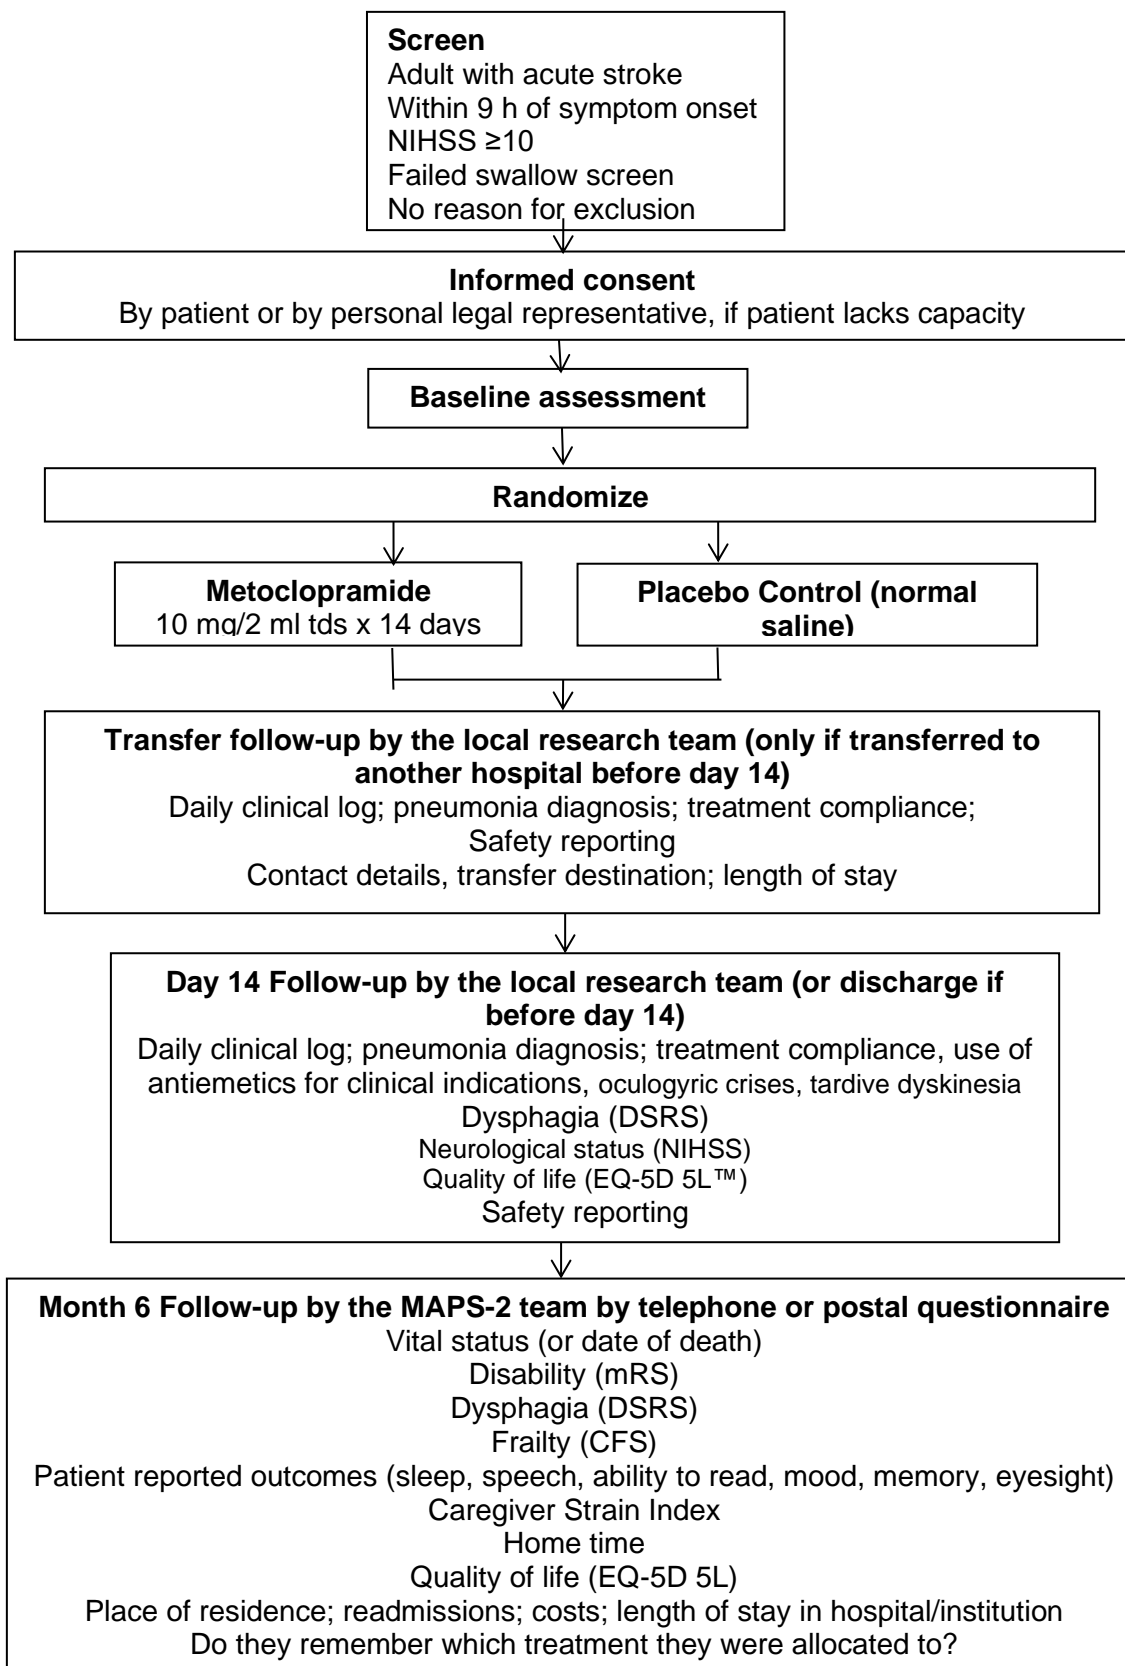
**Screen**
Adult with acute stroke
Within 9 h of symptom onset
NIHSS ≥10
Failed swallow screen
No reason for exclusion

**Informed consent**
By patient or by personal legal representative, if patient lacks capacity

**Baseline assessment**

**Randomize**

**Metoclopramide**
10 mg/2 ml tds x 14 days

**Placebo Control (normal saline)**

**Transfer follow-up by the local research team (only if transferred to another hospital before day 14)**
Daily clinical log; pneumonia diagnosis; treatment compliance;
Safety reporting
Contact details, transfer destination; length of stay

**Day 14 Follow-up by the local research team (or discharge if before day 14)**
Daily clinical log; pneumonia diagnosis; treatment compliance, use of antiemetics for clinical indications, oculogyric crises, tardive dyskinesia
Dysphagia (DSRS)
Neurological status (NIHSS)
Quality of life (EQ-5D 5L™)
Safety reporting

**Month 6 Follow-up by the MAPS-2 team by telephone or postal questionnaire**
Vital status (or date of death)
Disability (mRS)
Dysphagia (DSRS)
Frailty (CFS)
Patient reported outcomes (sleep, speech, ability to read, mood, memory, eyesight)
Caregiver Strain Index
Home time
Quality of life (EQ-5D 5L)
Place of residence; readmissions; costs; length of stay in hospital/institution
Do they remember which treatment they were allocated to?